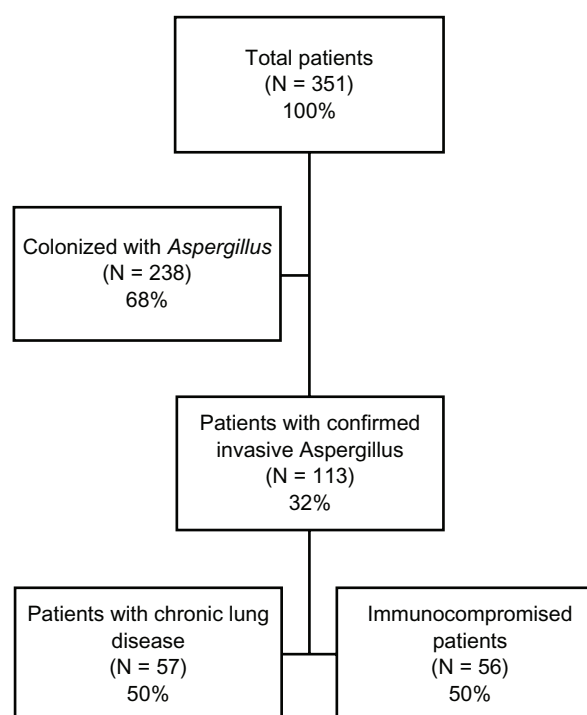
Total patients
(N = 351)
100%

Colonized with Aspergillus
(N = 238)
68%

Patients with confirmed invasive Aspergillus
(N = 113)
32%

Patients with chronic lung disease
(N = 57)
50%

Immunocompromised patients
(N = 56)
50%